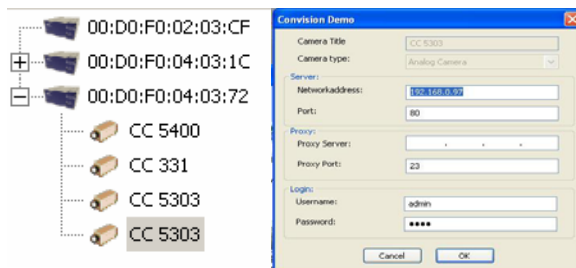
00:D0:F0:02:03:CF
00:D0:F0:04:03:1C
00:D0:F0:04:03:72
CC 5400
CC 331
CC 5303
CC 5303

Convision Demo

Camera Title
CC 5303
Camera type:
Analog Camera

Server:
Networkaddress:
192.168.0.97
Port:
80

Proxy:
Proxy Server:
. . .
Proxy Port:
23

Login:
Username:
admin
Password:
●●●●

Cancel
OK